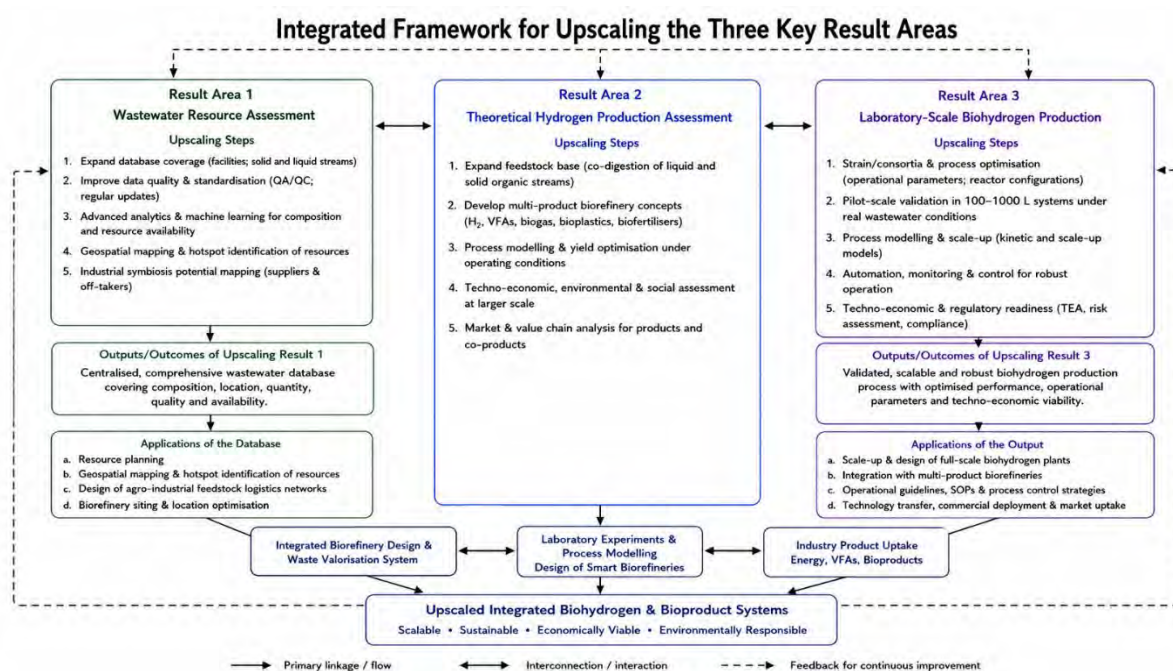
Integrated Framework for Upscaling the Three Key Result Areas

Result Area 1
Wastewater Resource Assessment

Upscaling Steps

1. Expand database coverage (facilities; solid and liquid streams)
2. Improve data quality & standardisation (QA/QC; regular updates)
3. Advanced analytics & machine learning for composition and resource availability
4. Geospatial mapping & hotspot identification of resources
5. Industrial symbiosis potential mapping (suppliers & off-takers)

Outputs/Outcomes of Upscaling Result 1

Centralised, comprehensive wastewater database covering composition, location, quantity, quality and availability.

Applications of the Database

a. Resource planning
b. Geospatial mapping & hotspot identification of resources
c. Design of agro-industrial feedstock logistics networks
d. Biorefinery siting & location optimisation

Result Area 2
Theoretical Hydrogen Production Assessment

Upscaling Steps

1. Expand feedstock base (co-digestion of liquid and solid organic streams)
2. Develop multi-product biorefinery concepts ($H_2$, VFAs, biogas, bioplastics, biofertilisers)
3. Process modelling & yield optimisation under operating conditions
4. Techno-economic, environmental & social assessment at larger scale
5. Market & value chain analysis for products and co-products

Result Area 3
Laboratory-Scale Biohydrogen Production

Upscaling Steps

1. Strain/consortia & process optimisation (operational parameters; reactor configurations)
2. Pilot-scale validation in 100–1000 L systems under real wastewater conditions
3. Process modelling & scale-up (kinetic and scale-up models)
4. Automation, monitoring & control for robust operation
5. Techno-economic & regulatory readiness (TEA, risk assessment, compliance)

Outputs/Outcomes of Upscaling Result 3

Validated, scalable and robust biohydrogen production process with optimised performance, operational parameters and techno-economic viability.

Applications of the Output

a. Scale-up & design of full-scale biohydrogen plants
b. Integration with multi-product biorefineries
c. Operational guidelines, SOPs & process control strategies
d. Technology transfer, commercial deployment & market uptake

Integrated Biorefinery Design & Waste Valorisation System

Laboratory Experiments & Process Modelling Design of Smart Biorefineries

Industry Product Uptake Energy, VFAs, Bioproducts

Upscaled Integrated Biohydrogen & Bioproduct Systems
Scalable • Sustainable • Economically Viable • Environmentally Responsible

Primary linkage / flow
Interconnection / interaction
Feedback for continuous improvement